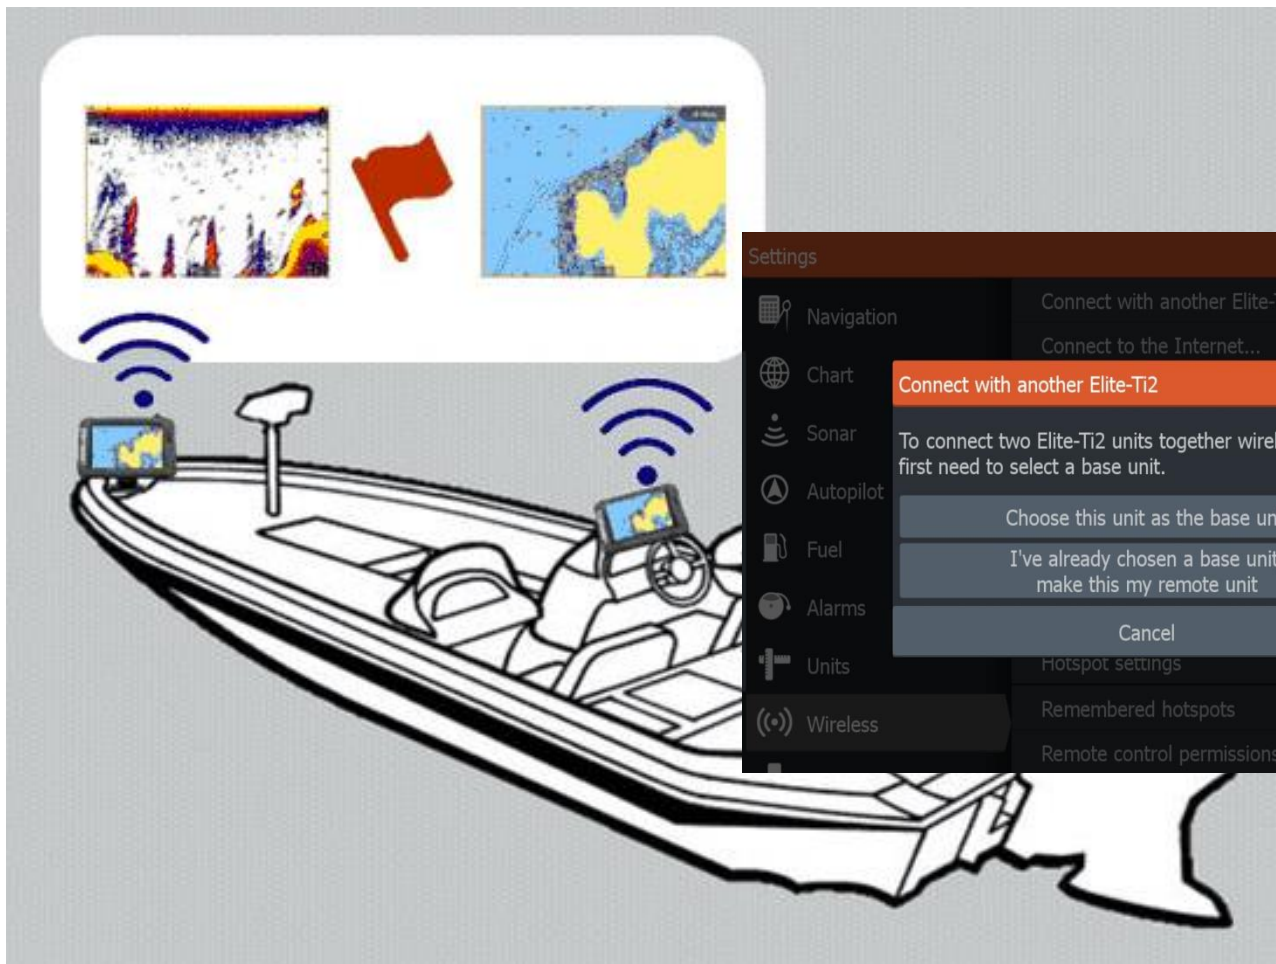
Settings

Navigation

Chart

Sonar

Autopilot

Fuel

Alarms

Units

Wireless

Connect with another Elite-

Connect to the Internet...

Connect with another Elite-Ti2

To connect two Elite-Ti2 units together wirel first need to select a base unit.

Choose this unit as the base un

I've already chosen a base unit make this my remote unit

Cancel

Hotspot settings

Remembered hotspots

Remote control permissions